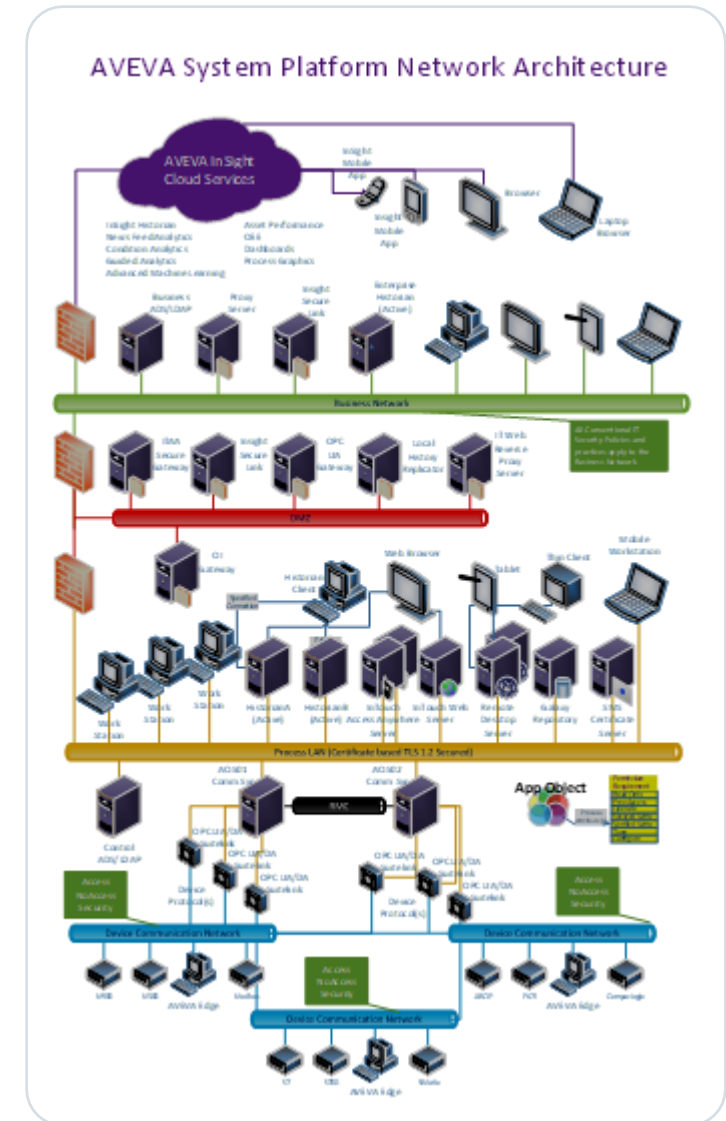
AVEVA System Platform Network Architecture

AVEVA InSight Cloud Services

Insight Mobile App

Insight Mobile App

Browser

Laptop Browser

Insight Historian
News Feed Analytics
Condition Analytics
Guided Analytics
Advanced Machine Learning

Asset Performance
OEE
Dashboards
Process Graphics

Business AD/LDAP

Proxy Server

Insight Secure Link

Enterprise Historian (Active)

Business Network

All Conventional IT Security Policies and practices apply to the Business Network

EMA Secure Gateway

Insight Secure Link

OPC UA Gateway

Local Historian Replicator

IT Web Reverse Proxy Server

DMZ

OI Gateway

Historian Client

Web Browser

Tablet

Thin Client

Mobile Workstation

Work Station

Work Station

Work Station

Historian (Active)

Historian (Active)

InTouch Access Anywhere Server

InTouch Web Server

Remote Desktop Server

Galaxy Repository

SMS Certificate Server

Process LAN (Certificate based TLS 1.2 Secured)

AOS01 Comm Svr

AOS02 Comm Svr

RMC

App Object

Control AD/LDAP

OPC UA/DA Gateway

OPC UA/DA Gateway

OPC UA/DA Gateway

Device Protocol(s)

OPC UA/DA Gateway

OPC UA/DA Gateway

OPC UA/DA Gateway

Device Protocol(s)

Access No Access Security

Access No Access Security

Device Communication Network

Device Communication Network

AVEVA Edge

AVEVA Edge

Access No Access Security

Device Communication Network

AVEVA Edge